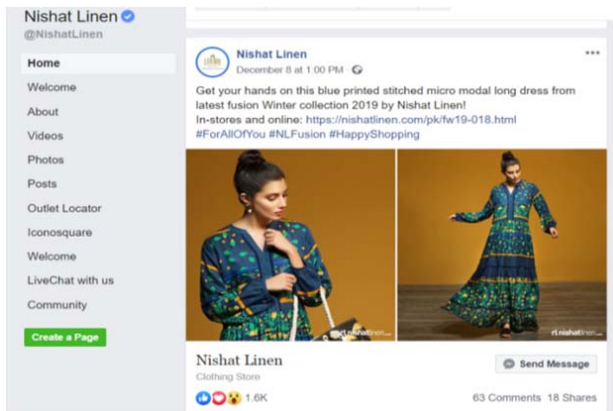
Nishat Linen
@NishatLinen

Home
Welcome
About
Videos
Photos
Posts
Outlet Locator
Iconosquare
Welcome
LiveChat with us
Community

Create a Page

Nishat Linen
December 8 at 1:00 PM ·

Get your hands on this blue printed stitched micro modal long dress from latest fusion Winter collection 2019 by Nishat Linen!
In-stores and online: https://nishatlinen.com/pk/fw19-018.html
#ForAllOfYou #NLFusion #HappyShopping

nishatlinen
nishatlinen

Nishat Linen
Clothing Store

Send Message

1.6K
63 Comments 18 Shares